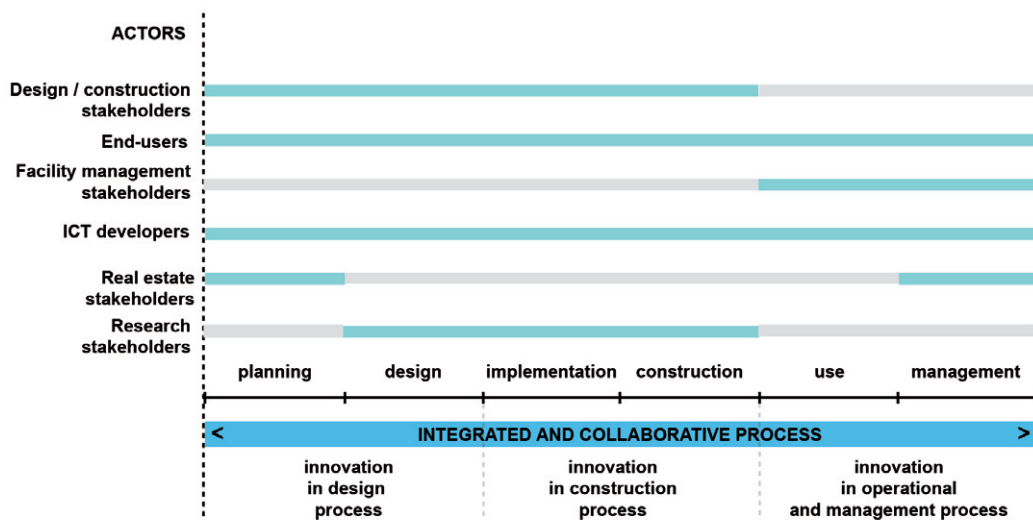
ACTORS

Design / construction stakeholders

End-users

Facility management stakeholders

ICT developers

Real estate stakeholders

Research stakeholders

planning | design | implementation | construction | use | management

< INTEGRATED AND COLLABORATIVE PROCESS >

innovation in design process

innovation in construction process

innovation in operational and management process